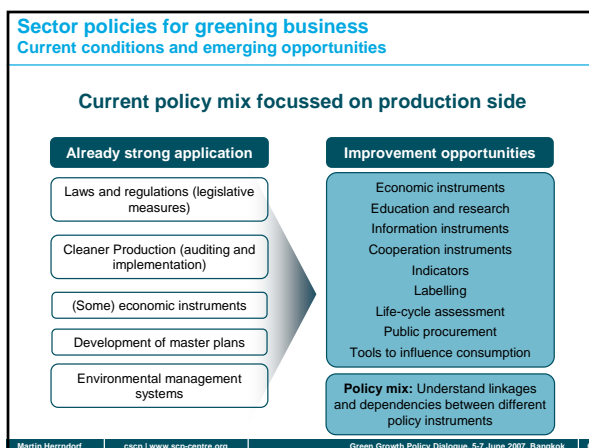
Sector policies for greening business
Current conditions and emerging opportunities

Current policy mix focussed on production side

Already strong application

Laws and regulations (legislative measures)

Cleaner Production (auditing and implementation)

(Some) economic instruments

Development of master plans

Environmental management systems

Improvement opportunities

Economic instruments
Education and research
Information instruments
Cooperation instruments
Indicators
Labelling
Life-cycle assessment
Public procurement
Tools to influence consumption

Policy mix: Understand linkages and dependencies between different policy instruments

Martin Herrndorf | cscp | www.scp-centre.org | Green Growth Policy Dialogue, 5-7 June 2007, Bangkok